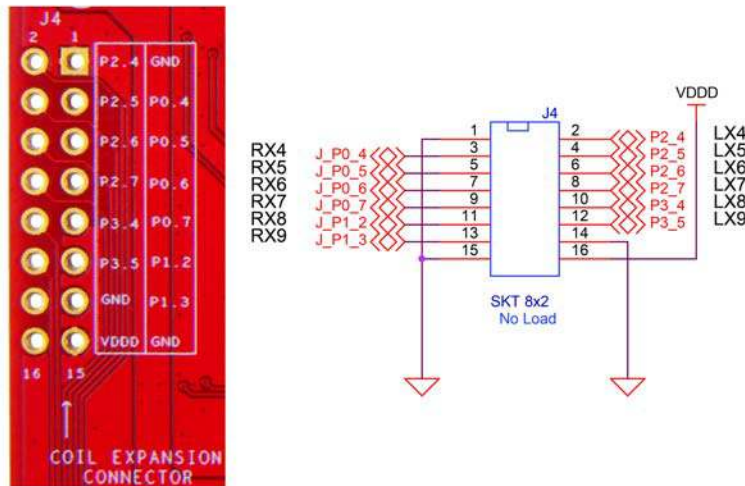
J4
2 1
P2.4 GND
P2.5 P0.4
P2.6 P0.5
P2.7 P0.6
P3.4 P0.7
P3.5 P1.2
GND P1.3
VDDD GND
16 15
COIL EXPANSION CONNECTOR

VDDD
J4
RX4
RX5
RX6
RX7
RX8
RX9
J_P0_4
J_P0_5
J_P0_6
J_P0_7
J_P1_2
J_P1_3
1 2
3 4
5 6
7 8
9 10
11 12
13 14
15 16
P2_4
P2_5
P2_6
P2_7
P3_4
P3_5
LX4
LX5
LX6
LX7
LX8
LX9
SKT 8x2
No Load